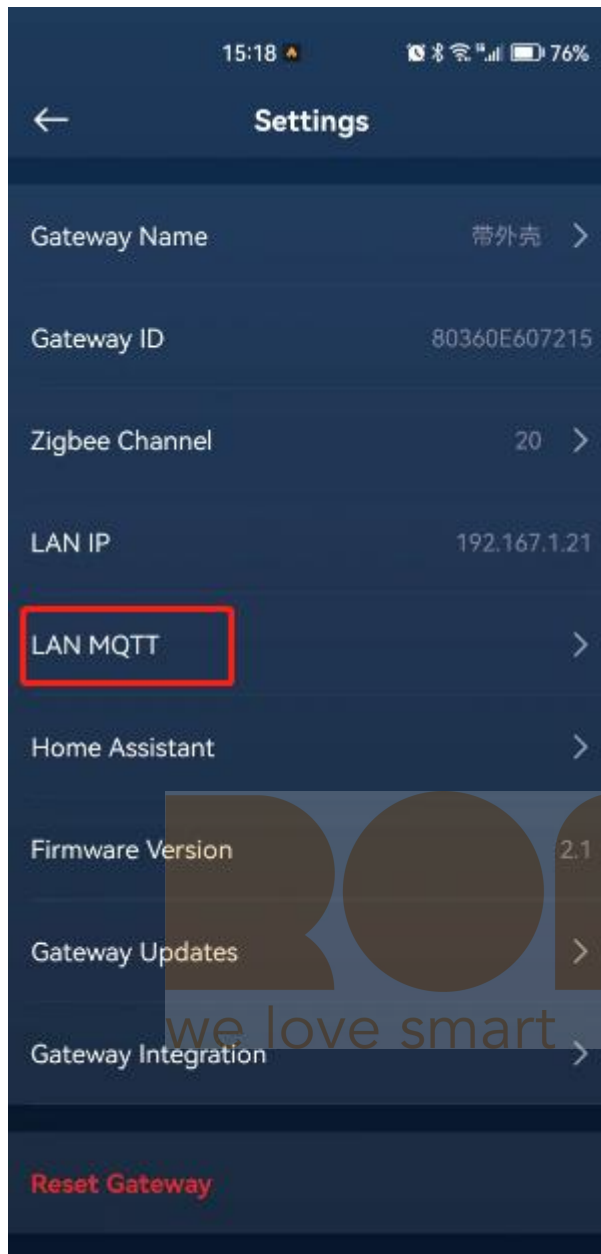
15:18 76%

Settings

Gateway Name 带外壳

Gateway ID 80360E607215

Zigbee Channel 20

LAN IP 192.167.1.21

LAN MQTT

Home Assistant

Firmware Version 2.1

Gateway Updates

Gateway Integration

we love smart

Reset Gateway